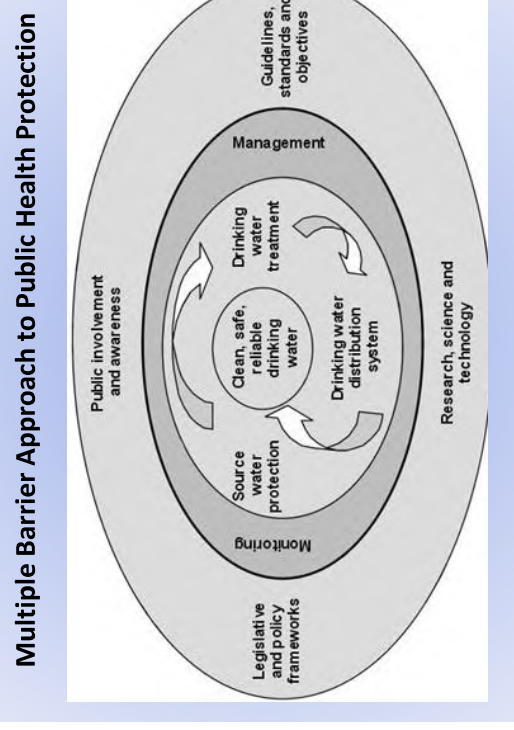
Multiple Barrier Approach to Public Health Protection

Guidelines, standards and objectives

Management

Public involvement and awareness

Drinking water treatment

Clean, safe, reliable drinking water

Drinking water distribution system

Research, science and technology

Source water protection

Monitoring

Legislative and policy frameworks